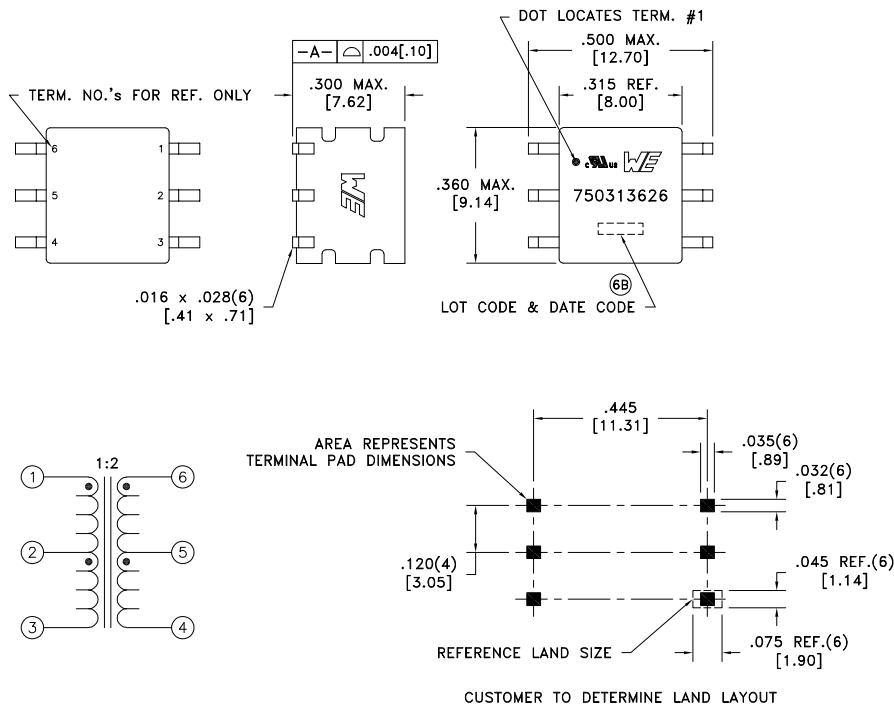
DOT LOCATES TERM. #1

TERM. NO.'s FOR REF. ONLY

6
5
4
1
2
3

-A- ⌓ .004[.10]

.300 MAX.
[7.62]

.500 MAX.
[12.70]

.315 REF.
[8.00]

.360 MAX.
[9.14]

c US WE

750313626

.016 x .028(6)
[.41 x .71]

6B

LOT CODE & DATE CODE

1:2

1
2
3
6
5
4

.445
[11.31]

AREA REPRESENTS
TERMINAL PAD DIMENSIONS

.035(6)
[.89]

.032(6)
[.81]

.120(4)
[3.05]

.045 REF.(6)
[1.14]

REFERENCE LAND SIZE

.075 REF.(6)
[1.90]

CUSTOMER TO DETERMINE LAND LAYOUT